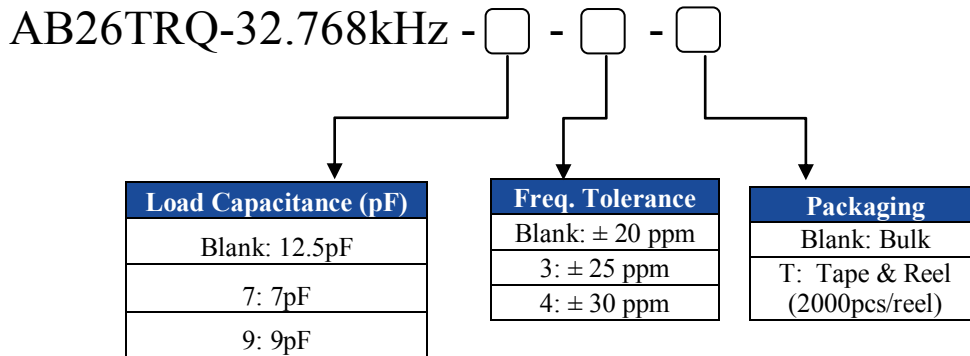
AB26TRQ-32.768kHz - ☐ - ☐ - ☐

| Load Capacitance (pF) |
|---|
| Blank: 12.5pF |
| 7: 7pF |
| 9: 9pF |

| Freq. Tolerance |
|---|
| Blank: ± 20 ppm |
| 3: ± 25 ppm |
| 4: ± 30 ppm |

| Packaging |
|---|
| Blank: Bulk |
| T: Tape & Reel (2000pcs/reel) |